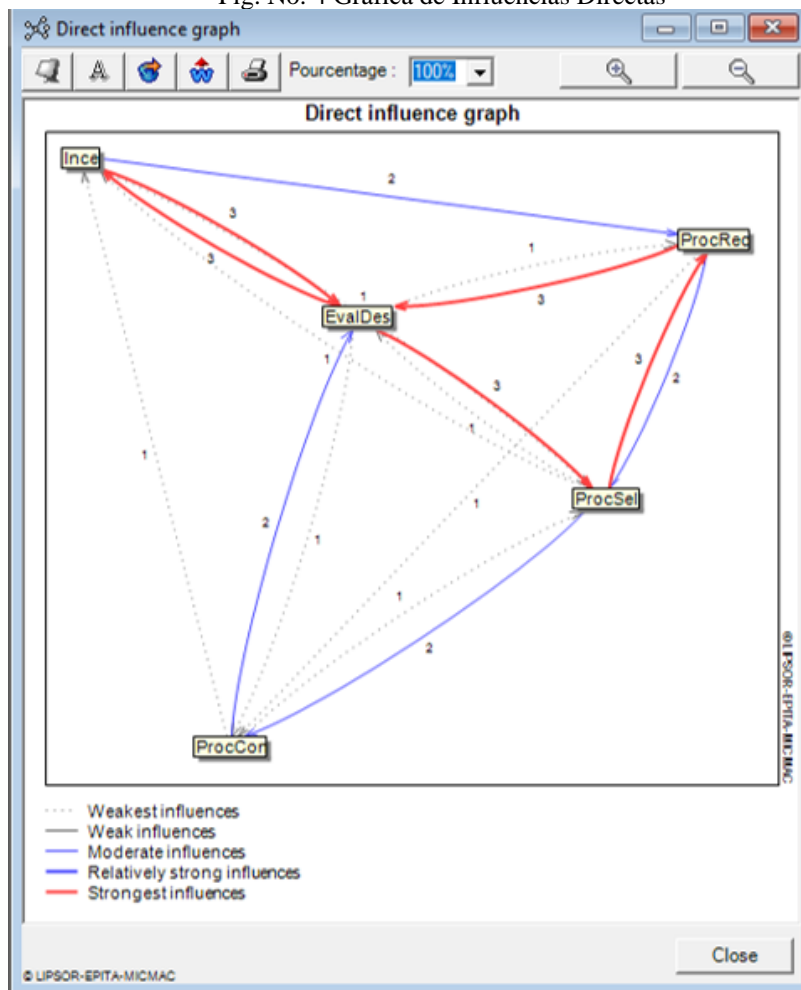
Fig. No. 4 Gráfica de Influencias Directas

Direct influence graph

Pourcentage : 100%

Direct influence graph

Ince

ProcReg

EvalDes

ProcSel

ProcCon

2

3

3

1

1

3

1

3

3

2

1

1

1

2

1

1

2

© LIPSOR-EPITA-MICMAC

Weakest influences
Weak influences
Moderate influences
Relatively strong influences
Strongest influences

Close

© LIPSOR-EPITA-MICMAC